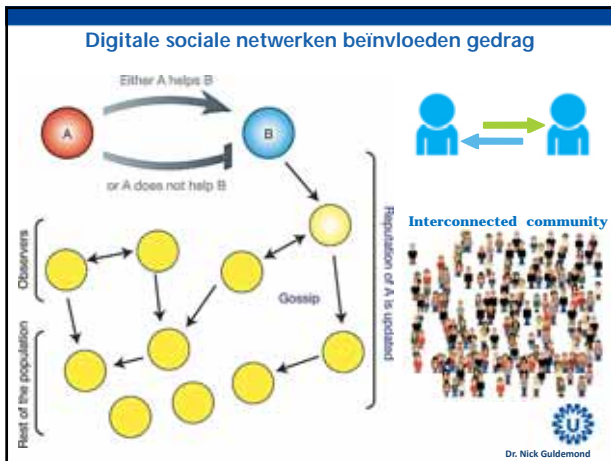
Digitale sociale netwerken beïnvloeden gedrag

Either A helps B

A

B

or A does not help B

Observers

Rest of the population

Gossip

Reputation of A is updated

Interconnected community

Dr. Nick Guldemond